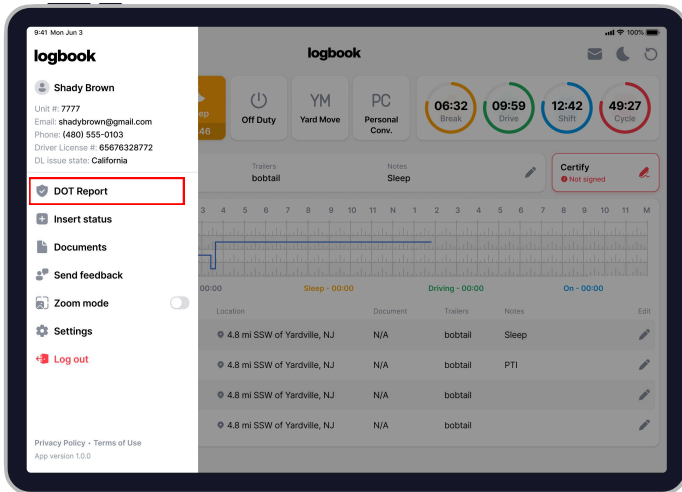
9:41 Mon Jun 3

100%

logbook

Shady Brown

Unit #: 7777
Email: shadybrown@gmail.com
Phone: (480) 555-0103
Driver License #: 65676328772
DL issue state: California

DOT Report

Insert status

Documents

Send feedback

Zoom mode

Settings

Log out

Privacy Policy • Terms of Use
App version 1.0.0

logbook

eep
46

Off Duty

YM
Yard Move

PC
Personal Conv.

06:32
Break

09:59
Drive

12:42
Shift

49:27
Cycle

Trailers
bobtail

Notes
Sleep

Certify
Not signed

3 4 5 6 7 8 9 10 11 N 1 2 3 4 5 6 7 8 9 10 11 M

00:00

Sleep - 00:00

Driving - 00:00

On - 00:00

| Location | Document | Trailers | Notes | Edit |
|---|---|---|---|---|
| 4.8 mi SSW of Yardville, NJ | N/A | bobtail | Sleep | |
| 4.8 mi SSW of Yardville, NJ | N/A | bobtail | PTI | |
| 4.8 mi SSW of Yardville, NJ | N/A | bobtail | | |
| 4.8 mi SSW of Yardville, NJ | N/A | bobtail | | |